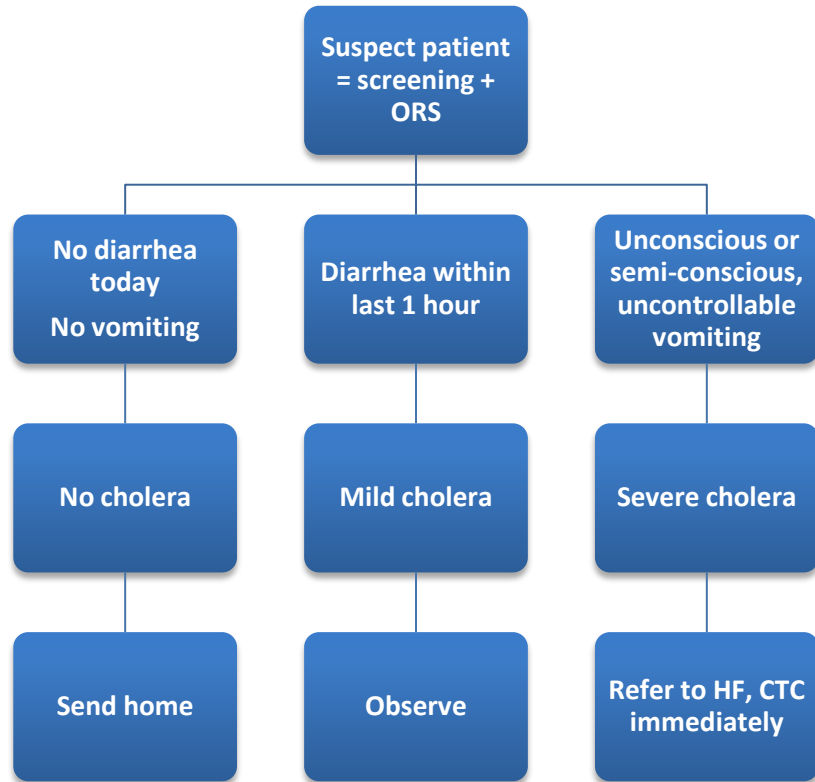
Suspect patient = screening + ORS

No diarrhea today
No vomiting

Diarrhea within last 1 hour

Unconscious or semi-conscious, uncontrollable vomiting

No cholera

Mild cholera

Severe cholera

Send home

Observe

Refer to HF, CTC immediately